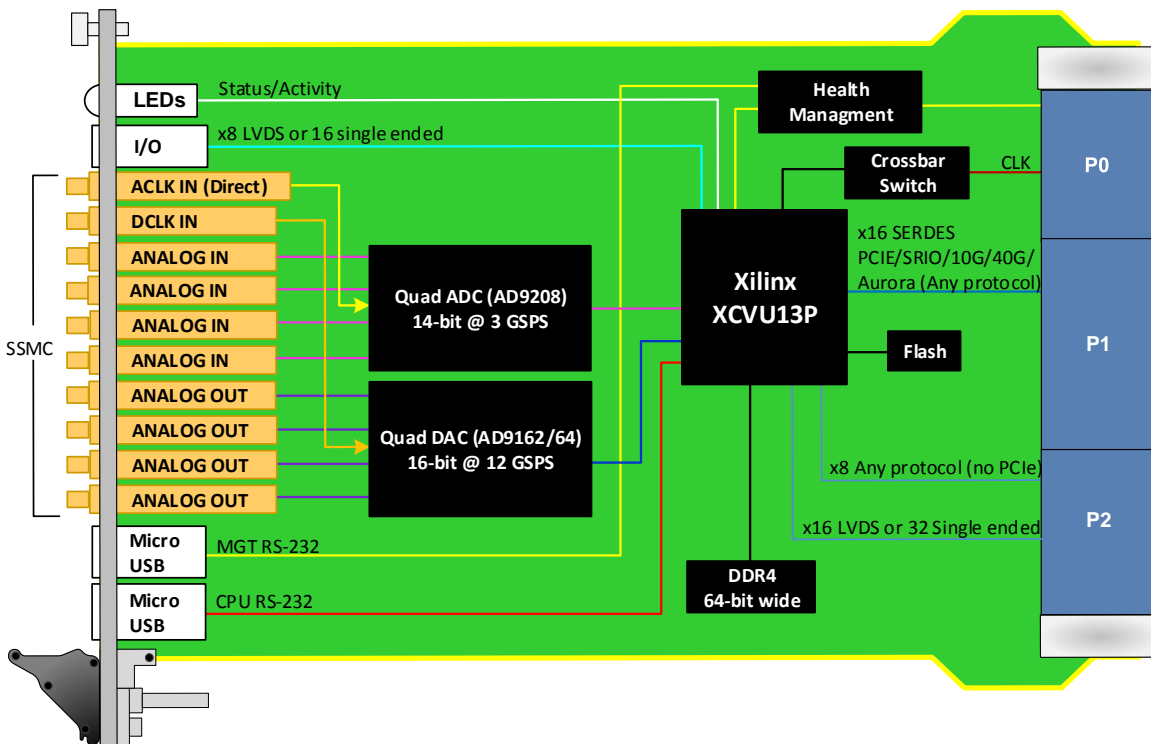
LEDs
Status/Activity
Health Managment
I/O
x8 LVDS or 16 single ended
Crossbar Switch
CLK
P0
ACLK IN (Direct)
DCLK IN
ANALOG IN
ANALOG IN
ANALOG IN
ANALOG IN
ANALOG OUT
ANALOG OUT
ANALOG OUT
ANALOG OUT
SSMC
Quad ADC (AD9208)
14-bit @ 3 GSPS
Quad DAC (AD9162/64)
16-bit @ 12 GSPS
Xilinx
XCVU13P
x16 SERDES
PCIE/SRIO/10G/40G/
Aurora (Any protocol)
Flash
P1
x8 Any protocol (no PCIe)
x16 LVDS or 32 Single ended
P2
Micro USB
MGT RS-232
Micro USB
CPU RS-232
DDR4
64-bit wide